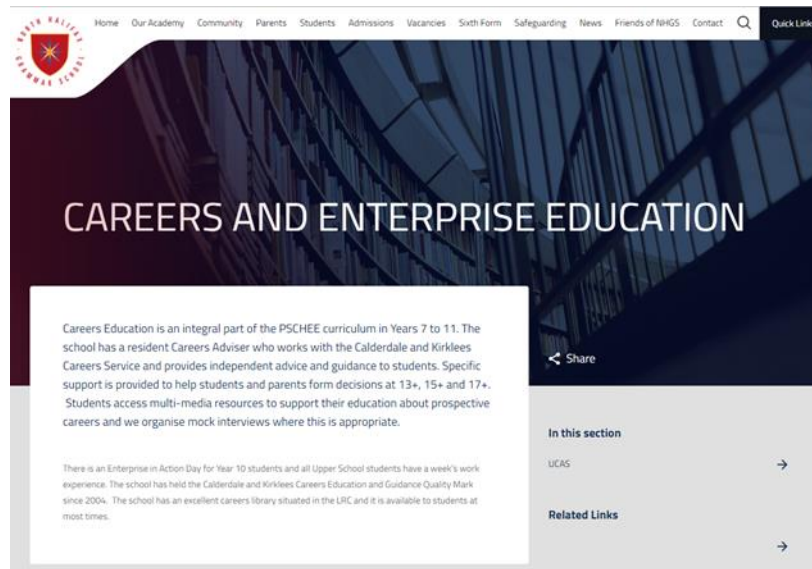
NORTH HALIFAX GRAMMAR SCHOOL

Home Our Academy Community Parents Students Admissions Vacancies Sixth Form Safeguarding News Friends of NHGS Contact Quick Links

CAREERS AND ENTERPRISE EDUCATION

Careers Education is an integral part of the PSCHEE curriculum in Years 7 to 11. The school has a resident Careers Adviser who works with the Calderdale and Kirklees Careers Service and provides independent advice and guidance to students. Specific support is provided to help students and parents form decisions at 13+, 15+ and 17+. Students access multi-media resources to support their education about prospective careers and we organise mock interviews where this is appropriate.

There is an Enterprise in Action Day for Year 10 students and all Upper School students have a week's work experience. The school has held the Calderdale and Kirklees Careers Education and Guidance Quality Mark since 2004. The school has an excellent careers library situated in the LRC and it is available to students at most times.

Share

In this section

UCAS

Related Links